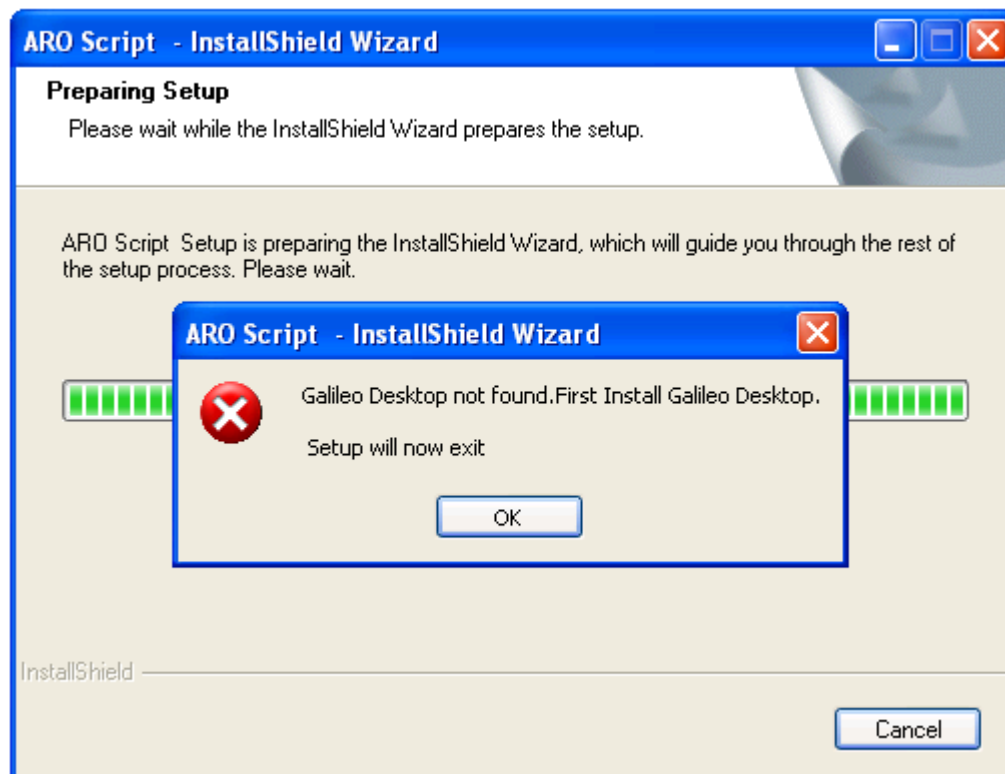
ARO Script - InstallShield Wizard

Preparing Setup

Please wait while the InstallShield Wizard prepares the setup.

ARO Script Setup is preparing the InstallShield Wizard, which will guide you through the rest of the setup process. Please wait.

ARO Script - InstallShield Wizard

Galileo Desktop not found.First Install Galileo Desktop.

Setup will now exit

OK

InstallShield

Cancel